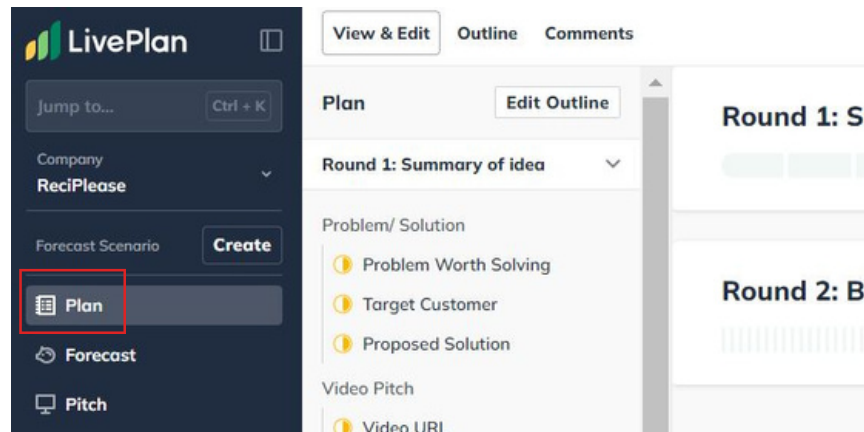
LivePlan

Jump to... Ctrl + K

Company
ReciPlease

Forecast Scenario Create

Plan

Forecast

Pitch

View & Edit Outline Comments

Plan Edit Outline

Round 1: Summary of idea

Problem/ Solution

Problem Worth Solving

Target Customer

Proposed Solution

Video Pitch

Video URL

Round 1: S

Round 2: B